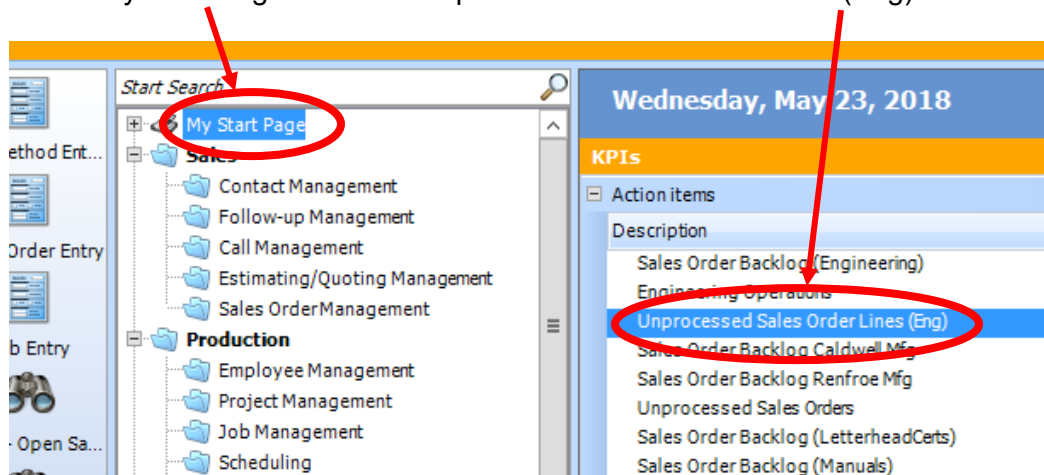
ethod Ent...

Order Entry

b Entry

- Open Sa...

Start Search

My Start Page

Sales

Contact Management

Follow-up Management

Call Management

Estimating/Quoting Management

Sales Order Management

Production

Employee Management

Project Management

Job Management

Scheduling

Wednesday, May 23, 2018

KPIs

Action items

Description

Sales Order Backlog (Engineering)

Engineering Operations

Unprocessed Sales Order Lines (Eng)

Sales Order Backlog Caldwell Mfg

Sales Order Backlog Renfroe Mfg

Unprocessed Sales Orders

Sales Order Backlog (LetterheadCerts)

Sales Order Backlog (Manuals)